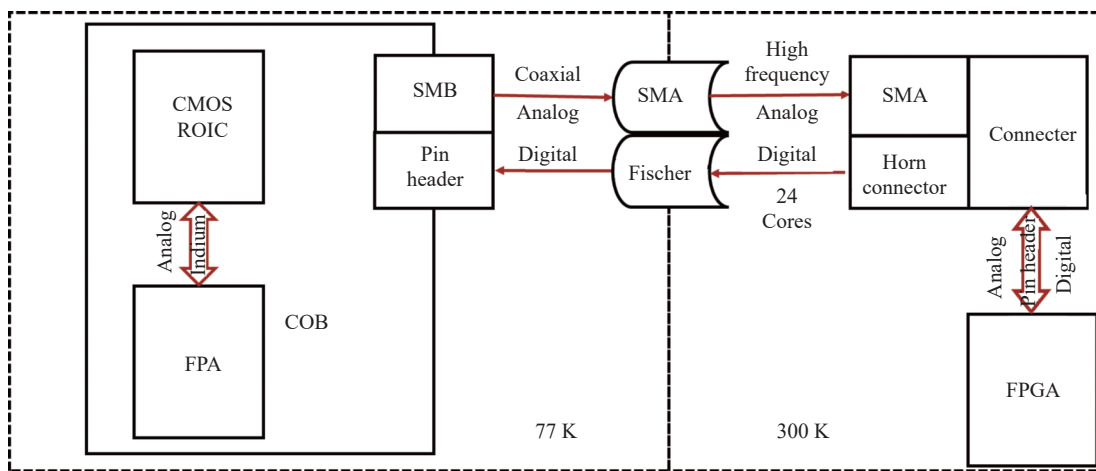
CMOS ROIC

Analog
Indium

FPA

COB

SMB

Pin header

Coaxial
Analog

Digital

SMA

Fischer

77 K

High frequency
Analog

Digital

24 Cores

SMA

Horn connector

Connecter

Analog
Pin header
Digital

FPGA

300 K